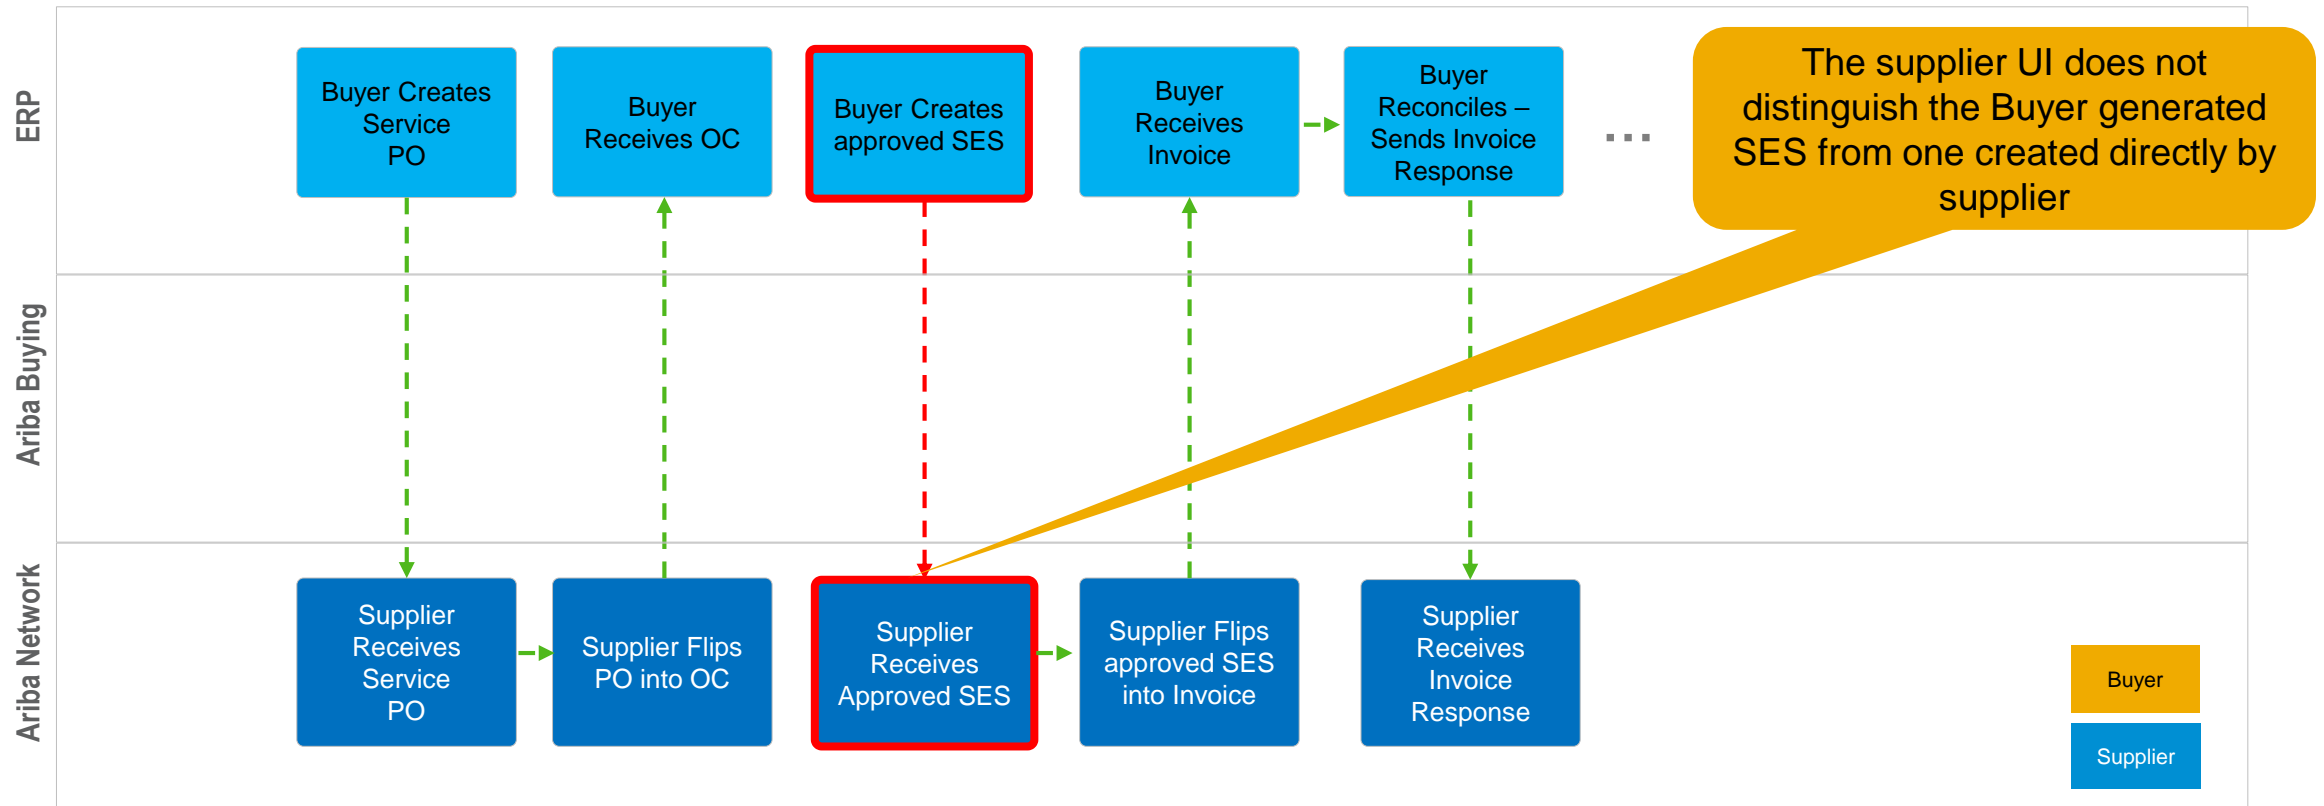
ERP

Ariba Buying

Ariba Network

Buyer Creates Service PO

Buyer Receives OC

Buyer Creates approved SES

Buyer Receives Invoice

Buyer Reconciles – Sends Invoice Response

...

The supplier UI does not distinguish the Buyer generated SES from one created directly by supplier

Supplier Receives Service PO

Supplier Flips PO into OC

Supplier Receives Approved SES

Supplier Flips approved SES into Invoice

Supplier Receives Invoice Response

Buyer

Supplier